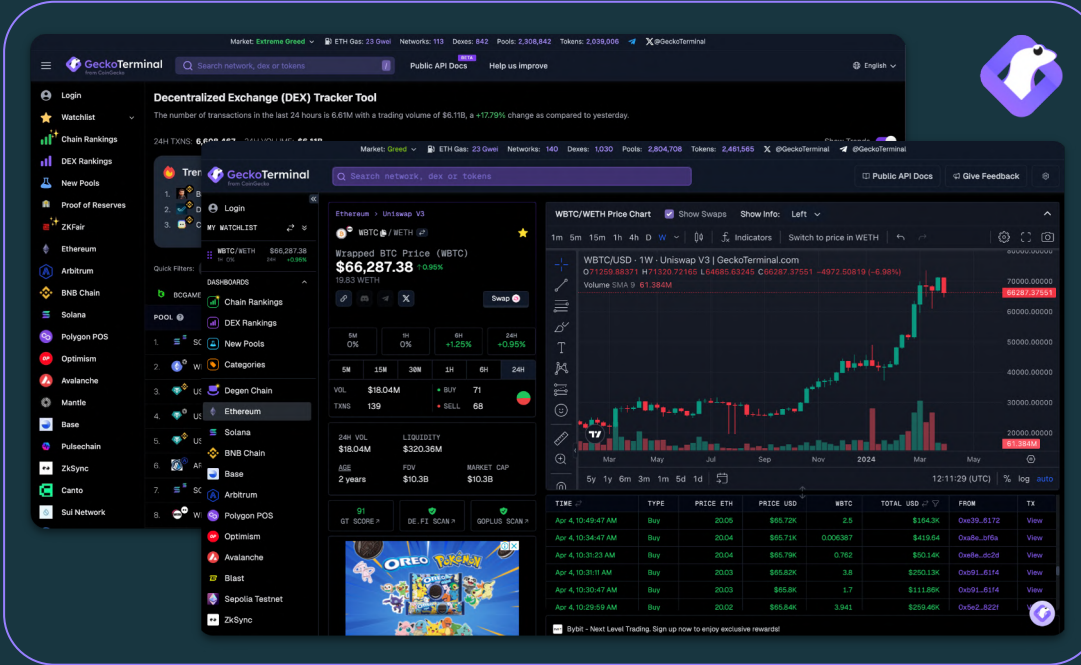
Market: Extreme Greed ETH Gas: 23 Gwei Networks: 113 Dexes: 842 Pools: 2,308,842 Tokens: 2,039,006 @GeckoTerminal

GeckoTerminal from CoinGecko

Search network, dex or tokens /

Public API Docs BETA Help us improve English

Login
Watchlist
Chain Rankings
DEX Rankings
New Pools
Proof of Reserves
ZKFair
Ethereum
Arbitrum
BNB Chain
Solana
Polygon POS
Optimism
Avalanche
Mantle
Base
Pulsechain
ZkSync
Canto
Sui Network

Decentralized Exchange (DEX) Tracker Tool

The number of transactions in the last 24 hours is 6.61M with a trading volume of $6.11B, a +17.79% change as compared to yesterday.

24H TXNS: 6,6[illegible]

Tren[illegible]

Quick Filters:

BCGAME

POOL

Market: Greed ETH Gas: 23 Gwei Networks: 140 Dexes: 1,030 Pools: 2,804,708 Tokens: 2,461,565 @GeckoTerminal @GeckoTerminal

GeckoTerminal from CoinGecko

Search network, dex or tokens

Public API Docs Give Feedback

Login
MY WATCHLIST
WBTC/WETH $66,287.38 Uni 0% +0.96%
DASHBOARDS
Chain Rankings
DEX Rankings
New Pools
Categories
Degen Chain
Ethereum
Solana
BNB Chain
Base
Arbitrum
Polygon POS
Optimism
Avalanche
Blast
Sepolia Testnet
ZkSync

Ethereum > Uniswap V3

WBTC / WETH

Wrapped BTC Price (WBTC)
$66,287.38 +0.95%
19.83 WETH

Swap

| 5M | 1H | 6H | 24H |
|---|---|---|---|
| 0% | 0% | +1.25% | +0.95% |

5M 15M 30M 1H 6H 24H

VOL $18.04M BUY 71
TXNS 139 SELL 68

24H VOL $18.04M
LIQUIDITY $320.36M
AGE 2 years
FDV $10.3B
MARKET CAP $10.3B

91 GT SCORE
DE.FI SCAN
GOPLUS SCAN

WBTC/WETH Price Chart Show Swaps Show Info: Left

1m 5m 15m 1h 4h D W Indicators Switch to price in WETH

WBTC/USD · 1W · Uniswap V3 | GeckoTerminal.com
O71259.88371 H71320.72165 L64685.63245 C66287.37551 -4972.50819 (-6.98%)
Volume SMA 9 61.384M

70000.00000
66287.37551
60000.00000
50000.00000
40000.00000
30000.00000
20000.00000
10000.00000
61.384M

May Jul Sep Nov 2024 Mar May

5y 1y 6m 3m 1m 5d 1d 12:11:29 (UTC) % log auto

| TIME | TYPE | PRICE ETH | PRICE USD | WBTC | TOTAL USD | FROM | TX |
|---|---|---|---|---|---|---|---|
| Apr 4, 10:49:47 AM | Buy | 20.05 | $65.72K | 2.5 | $164.3K | 0xe39...6172 | View |
| Apr 4, 10:34:47 AM | Buy | 20.04 | $65.71K | 0.006387 | $419.64 | 0xa8e...bf6a | View |
| Apr 4, 10:31:23 AM | Buy | 20.04 | $65.79K | 0.762 | $50.14K | 0xe8e...dc2d | View |
| Apr 4, 10:31:11 AM | Buy | 20.03 | $65.82K | 3.8 | $250.13K | 0xb91...61f4 | View |
| Apr 4, 10:30:23 AM | Buy | 20.03 | $65.8K | 1.7 | $111.86K | 0xb91...61f4 | View |
| Apr 4, 10:29:59 AM | Buy | 20.02 | $65.84K | 3.941 | $259.46K | 0x5e2...822f | View |

Bybit - Next Level Trading. Sign up now to enjoy exclusive rewards!